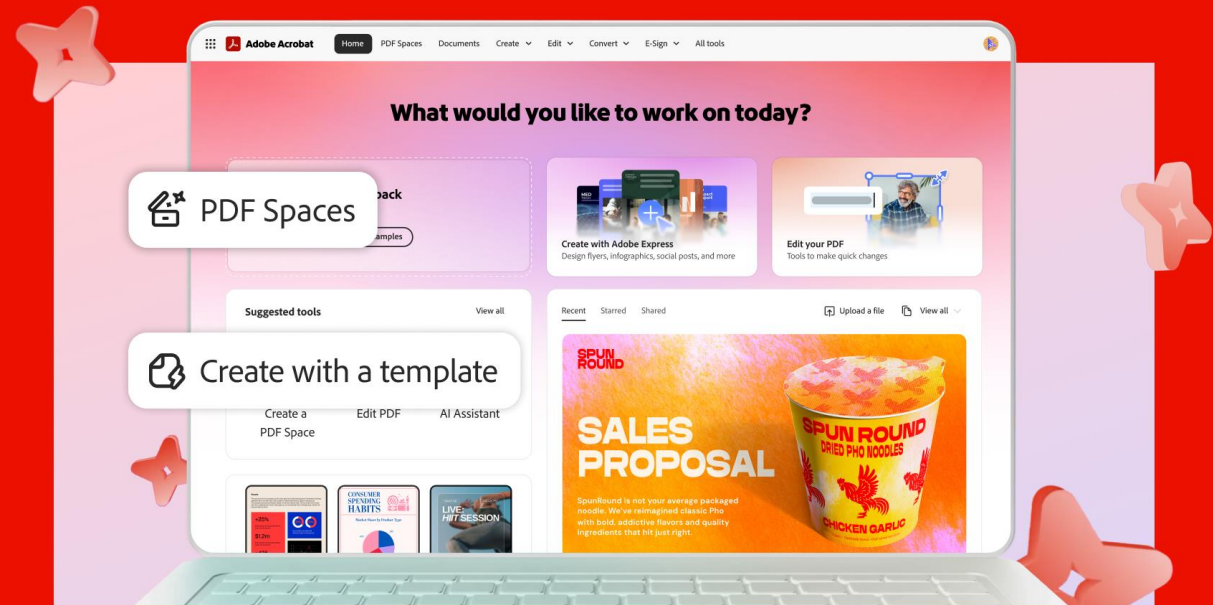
Adobe Acrobat Home PDF Spaces Documents Create Edit Convert E-Sign All tools

What would you like to work on today?

PDF Spaces

back

amples

Create with Adobe Express
Design flyers, infographics, social posts, and more

Edit your PDF
Tools to make quick changes

Suggested tools View all

Create with a template

Create a PDF Space Edit PDF AI Assistant

Recent Starred Shared Upload a file View all

SPUN ROUND

SALES PROPOSAL

SpunRound is not your average packaged noodle. We've reimagined classic Pho with bold, addictive flavors and quality ingredients that hit just right.

SPUN ROUND DRIED PHO NOODLES CHICKEN GARLIC

CONSUMER SPENDING HABITS

LIVE: HIIT SESSION

+25%

$1.2m